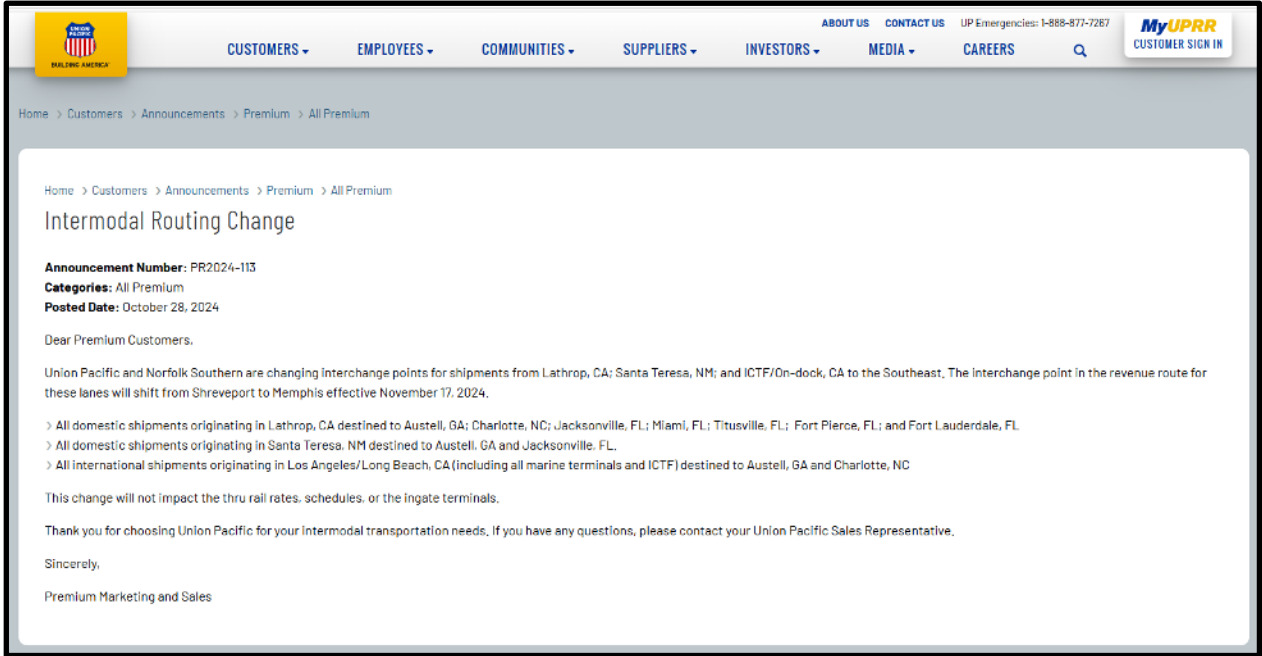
UNION PACIFIC
BUILDING AMERICA

ABOUT US CONTACT US UP Emergencies: 1-888-877-7267

MyUPRR
CUSTOMER SIGN IN

CUSTOMERS EMPLOYEES COMMUNITIES SUPPLIERS INVESTORS MEDIA CAREERS

Home > Customers > Announcements > Premium > All Premium

Home > Customers > Announcements > Premium > All Premium

Intermodal Routing Change

**Announcement Number:** PR2024-113
**Categories:** All Premium
**Posted Date:** October 28, 2024

Dear Premium Customers,

Union Pacific and Norfolk Southern are changing interchange points for shipments from Lathrop, CA; Santa Teresa, NM; and ICTF/On-dock, CA to the Southeast. The interchange point in the revenue route for these lanes will shift from Shreveport to Memphis effective November 17, 2024.

> All domestic shipments originating in Lathrop, CA destined to Austell, GA; Charlotte, NC; Jacksonville, FL; Miami, FL; Titusville, FL; Fort Pierce, FL; and Fort Lauderdale, FL
> All domestic shipments originating in Santa Teresa, NM destined to Austell, GA and Jacksonville, FL.
> All international shipments originating in Los Angeles/Long Beach, CA (including all marine terminals and ICTF) destined to Austell, GA and Charlotte, NC

This change will not impact the thru rail rates, schedules, or the ingate terminals.

Thank you for choosing Union Pacific for your intermodal transportation needs. If you have any questions, please contact your Union Pacific Sales Representative.

Sincerely,

Premium Marketing and Sales